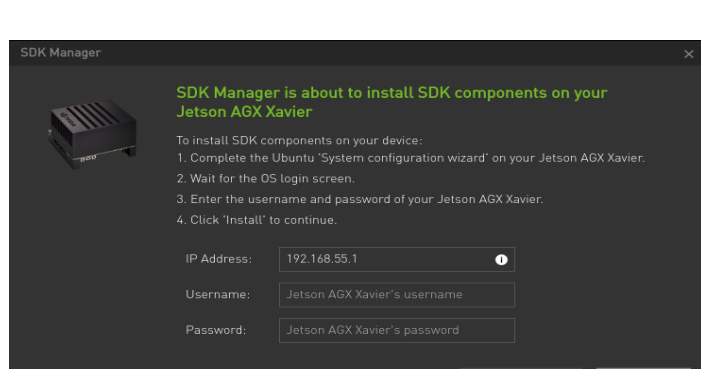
SDK Manager

×

SDK Manager is about to install SDK components on your Jetson AGX Xavier

To install SDK components on your device:
1. Complete the Ubuntu 'System configuration wizard' on your Jetson AGX Xavier.
2. Wait for the OS login screen.
3. Enter the username and password of your Jetson AGX Xavier.
4. Click 'Install' to continue.

IP Address: 192.168.55.1

Username: Jetson AGX Xavier's username

Password: Jetson AGX Xavier's password